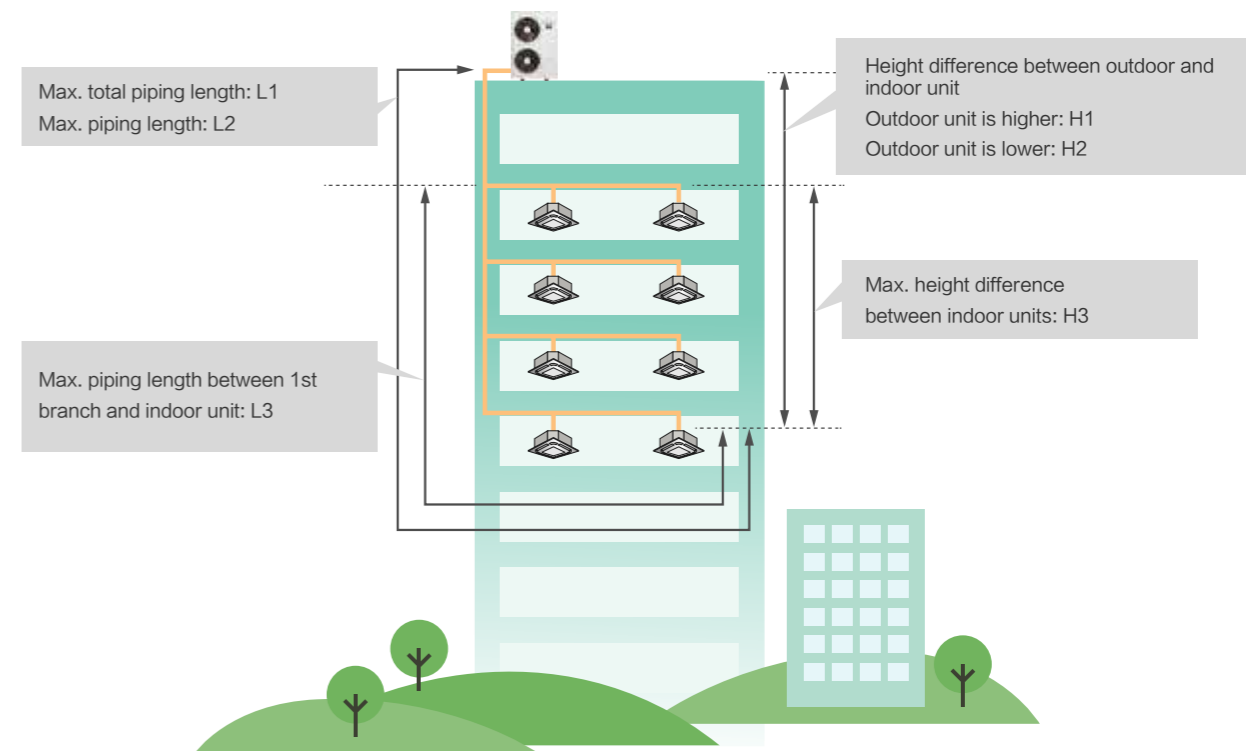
Max. total piping length: L1
Max. piping length: L2

Height difference between outdoor and indoor unit
Outdoor unit is higher: H1
Outdoor unit is lower: H2

Max. height difference between indoor units: H3

Max. piping length between 1st branch and indoor unit: L3